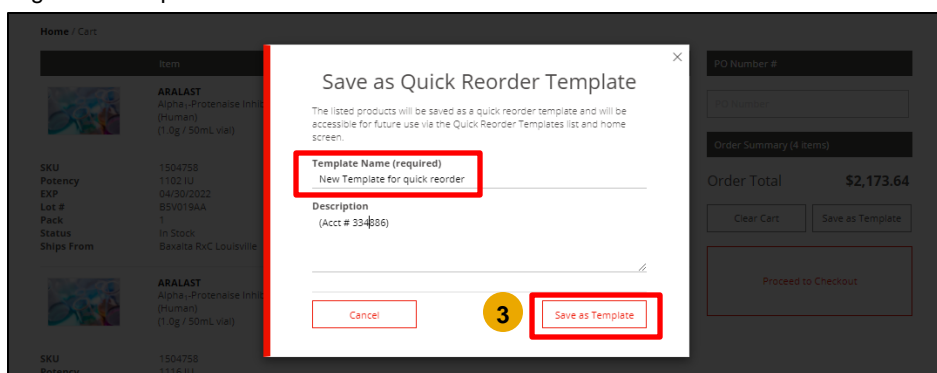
Home / Cart

Item

ARALAST
Alpha₁-Proteneise Inhib
(Human)
(1.0g / 50mL vial)

SKU 1504758
Potency 1102 IU
EXP 04/30/2022
Lot # BSV019AA
Pack 1
Status In Stock
Ships From Baxalta RxC Louisville

ARALAST
Alpha₁-Proteneise Inhib
(Human)
(1.0g / 50mL vial)

SKU 1504758
Potency 1116 IU

Save as Quick Reorder Template

The listed products will be saved as a quick reorder template and will be accessible for future use via the Quick Reorder Templates list and home screen.

Template Name (required)
New Template for quick reorder

Description
(Acct # 334886)

Cancel

3

Save as Template

PO Number #

PO Number

Order Summary (4 items)

Order Total $2,173.64

Clear Cart

Save as Template

Proceed to Checkout